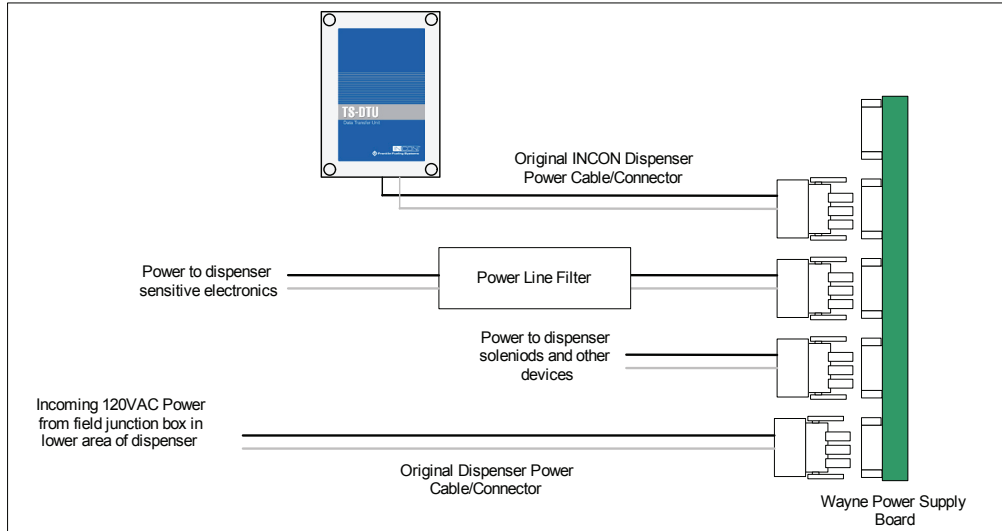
TS-DTU
Data Transfer Unit
INCON
Franklin Fueling Systems

Original INCON Dispenser Power Cable/Connector

Power to dispenser sensitive electronics

Power Line Filter

Power to dispenser soleniods and other devices

Incoming 120VAC Power from field junction box in lower area of dispenser

Original Dispenser Power Cable/Connector

Wayne Power Supply Board